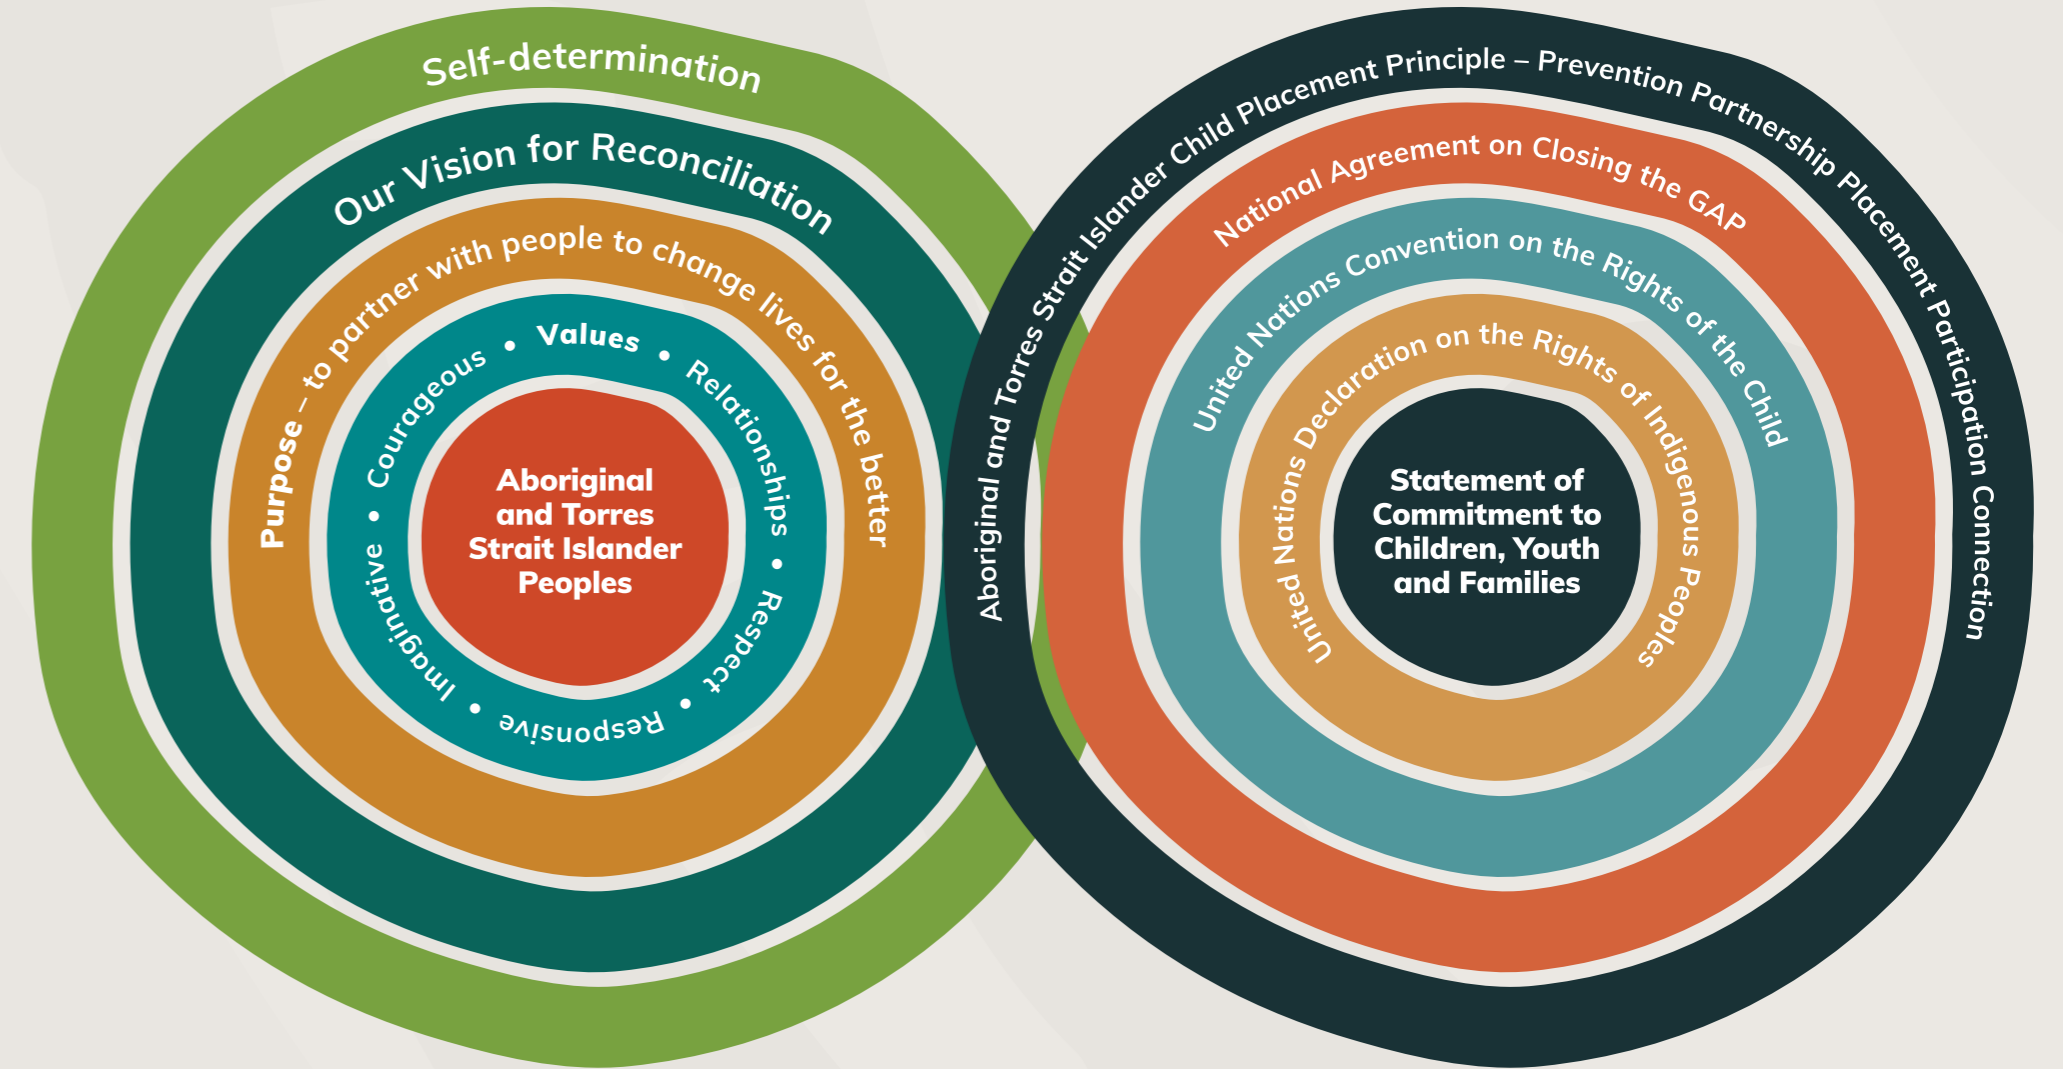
Self-determination

Our Vision for Reconciliation

Purpose – to partner with people to change lives for the better

Courageous • Values • Relationships • Respect • Responsive • Imaginative •

Aboriginal and Torres Strait Islander Peoples

Aboriginal and Torres Strait Islander Child Placement Principle – Prevention Partnership Placement Participation Connection

National Agreement on Closing the GAP

United Nations Convention on the Rights of the Child

United Nations Declaration on the Rights of Indigenous Peoples

Statement of Commitment to Children, Youth and Families